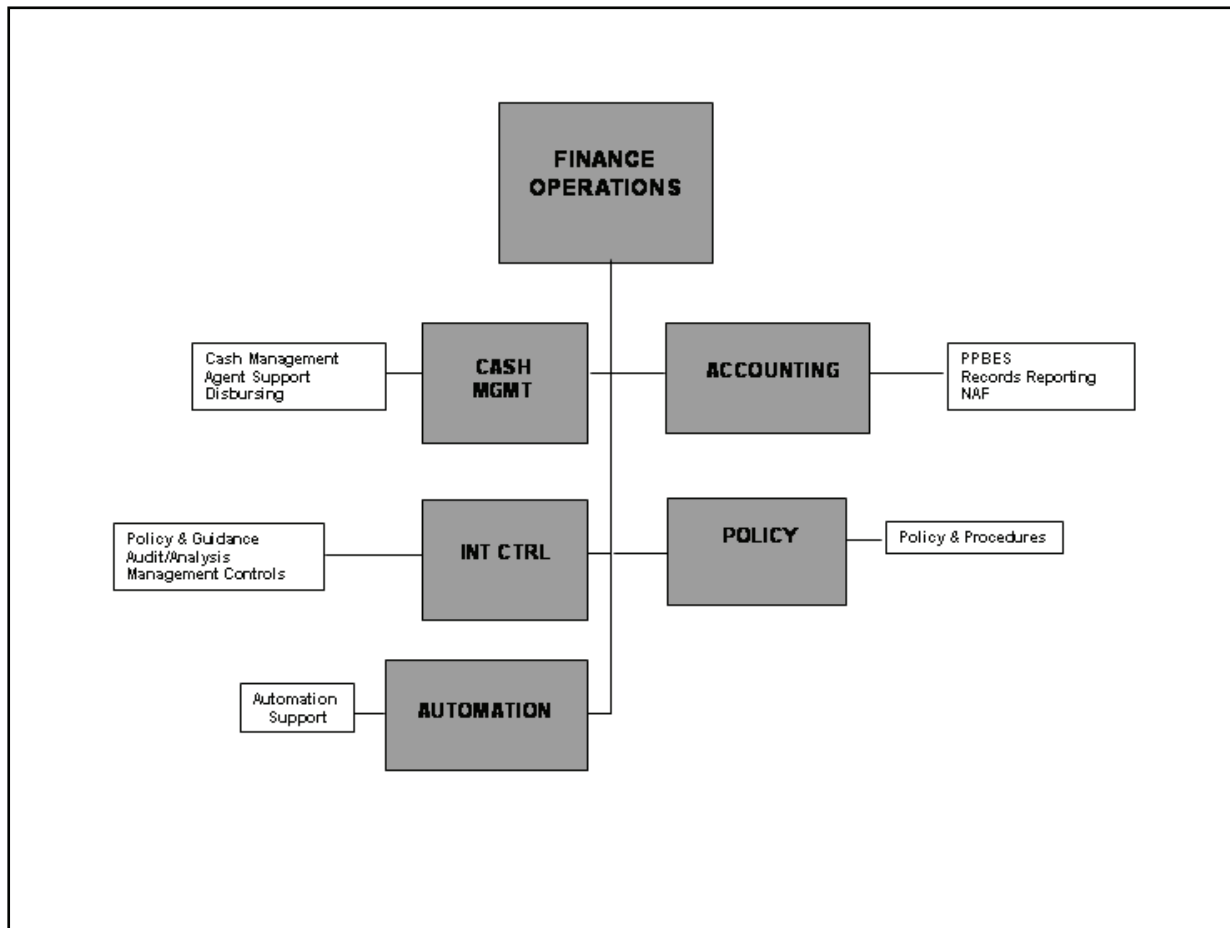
FINANCE OPERATIONS

Cash Management
Agent Support
Disbursing

CASH MGMT

ACCOUNTING

PPBES
Records Reporting
NAF

Policy & Guidance
Audit/Analysis
Management Controls

INT CTRL

POLICY

Policy & Procedures

Automation Support

AUTOMATION